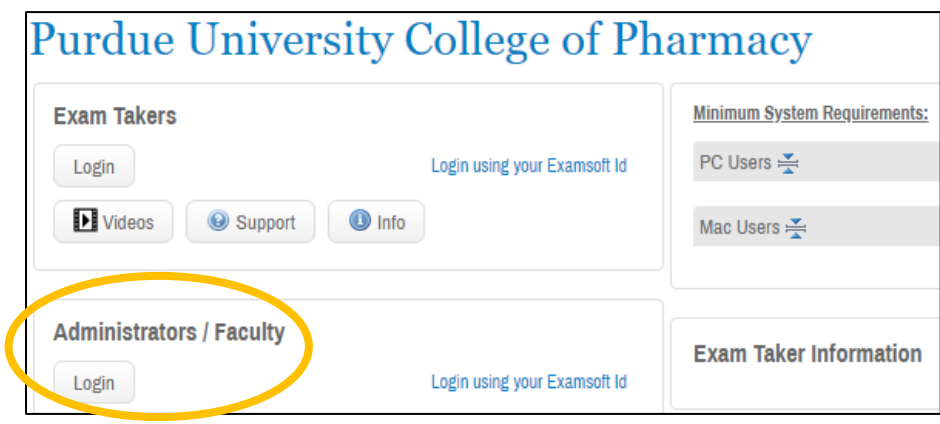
Purdue University College of Pharmacy

Exam Takers

Login

Login using your Examsoft Id

Videos

Support

Info

Minimum System Requirements:

PC Users

Mac Users

Administrators / Faculty

Login

Login using your Examsoft Id

Exam Taker Information